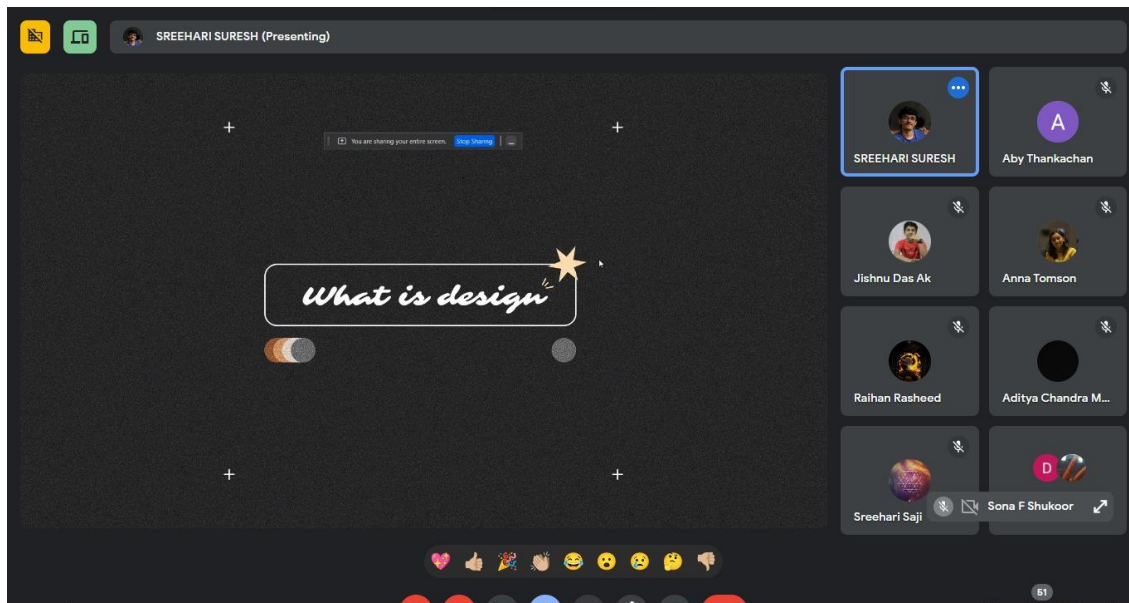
SREEHARI SURESH (Presenting)

You are sharing your entire screen. Stop Sharing

What is design

SREEHARI SURESH

A
Aby Thankachan

Jishnu Das Ak

Anna Tomson

Raihan Rasheed

Aditya Chandra M...

Sreehari Saji

D
Sona F Shukoor

51